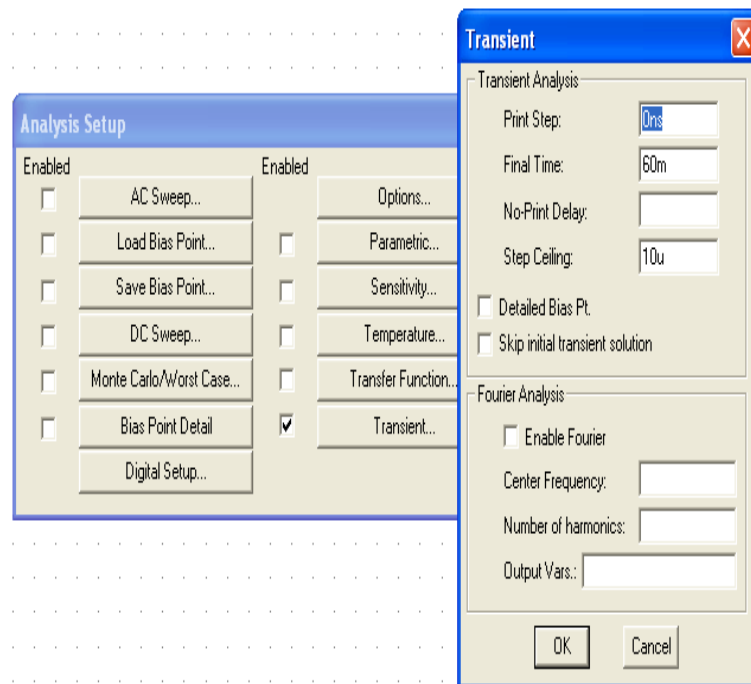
Analysis Setup

Enabled

AC Sweep...

Load Bias Point...

Save Bias Point...

DC Sweep...

Monte Carlo/Worst Case...

Bias Point Detail

Digital Setup...

Enabled

Options...

Parametric...

Sensitivity...

Temperature...

Transfer Function...

Transient...

Transient

Transient Analysis

Print Step: 0ns

Final Time: 60m

No-Print Delay:

Step Ceiling: 10u

Detailed Bias Pt.

Skip initial transient solution

Fourier Analysis

Enable Fourier

Center Frequency:

Number of harmonics:

Output Vars.:

OK

Cancel